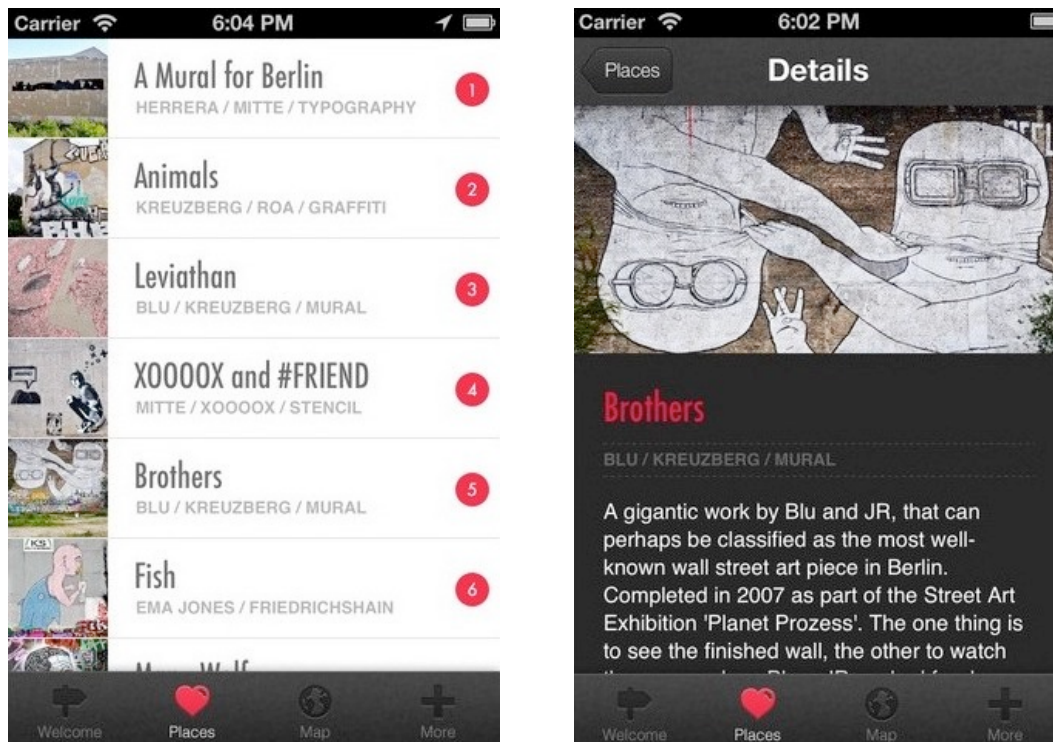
Carrier 6:04 PM

A Mural for Berlin
HERRERA / MITTE / TYPOGRAPHY
1

Animals
KREUZBERG / ROA / GRAFFITI
2

Leviathan
BLU / KREUZBERG / MURAL
3

XOOOOX and #FRIEND
MITTE / XOOOOX / STENCIL
4

Brothers
BLU / KREUZBERG / MURAL
5

Fish
EMA JONES / FRIEDRICHSHAIN
6

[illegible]

Welcome
Places
Map
More

Carrier 6:02 PM

Places
Details

Brothers

BLU / KREUZBERG / MURAL

A gigantic work by Blu and JR, that can perhaps be classified as the most well-known wall street art piece in Berlin. Completed in 2007 as part of the Street Art Exhibition 'Planet Prozess'. The one thing is to see the finished wall, the other to watch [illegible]

Welcome
Places
Map
More